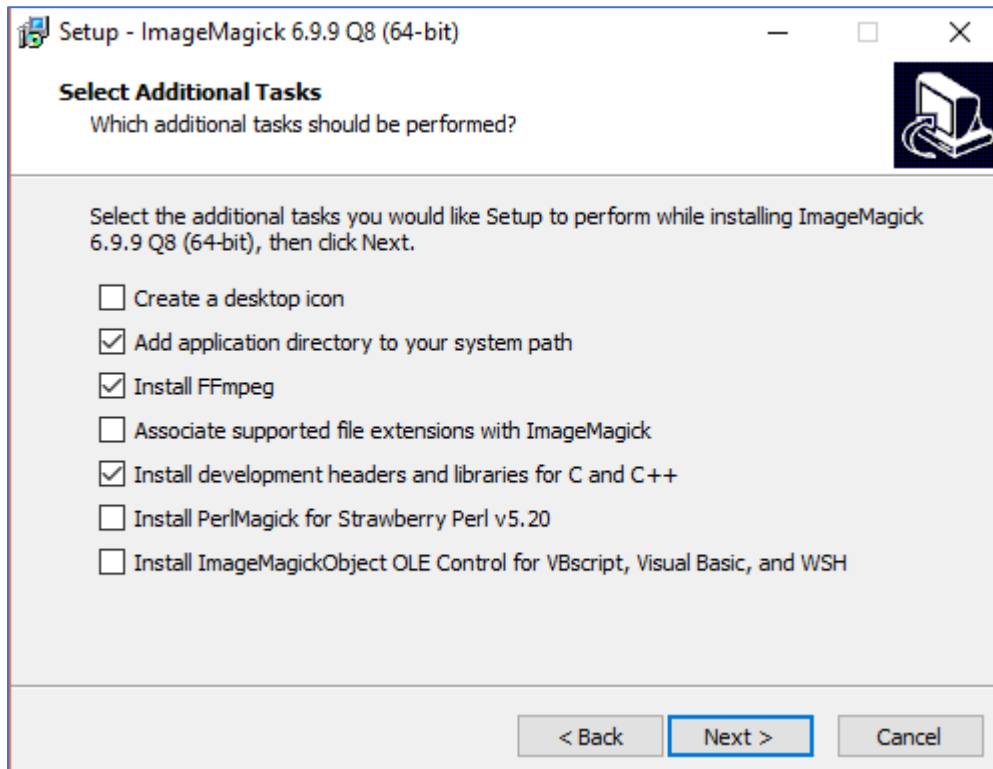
Setup - ImageMagick 6.9.9 Q8 (64-bit)

Select Additional Tasks
Which additional tasks should be performed?

Select the additional tasks you would like Setup to perform while installing ImageMagick 6.9.9 Q8 (64-bit), then click Next.

Create a desktop icon
Add application directory to your system path
Install FFmpeg
Associate supported file extensions with ImageMagick
Install development headers and libraries for C and C++
Install PerlMagick for Strawberry Perl v5.20
Install ImageMagickObject OLE Control for VBscript, Visual Basic, and WSH

< Back
Next >
Cancel